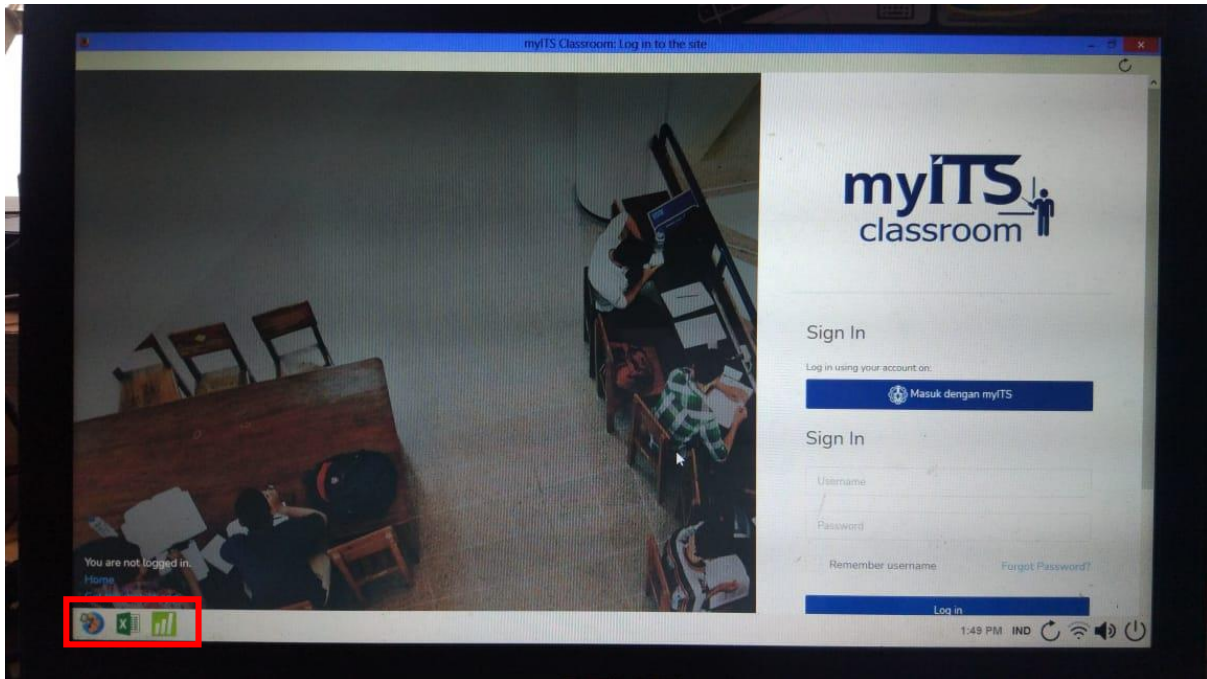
myITS Classroom: Log in to the site

myITS classroom

Sign In

Log in using your account on:

Masuk dengan myITS

Sign In

Username

Password

Remember username

Forgot Password?

Log in

You are not logged in.

Home

1:49 PM IND